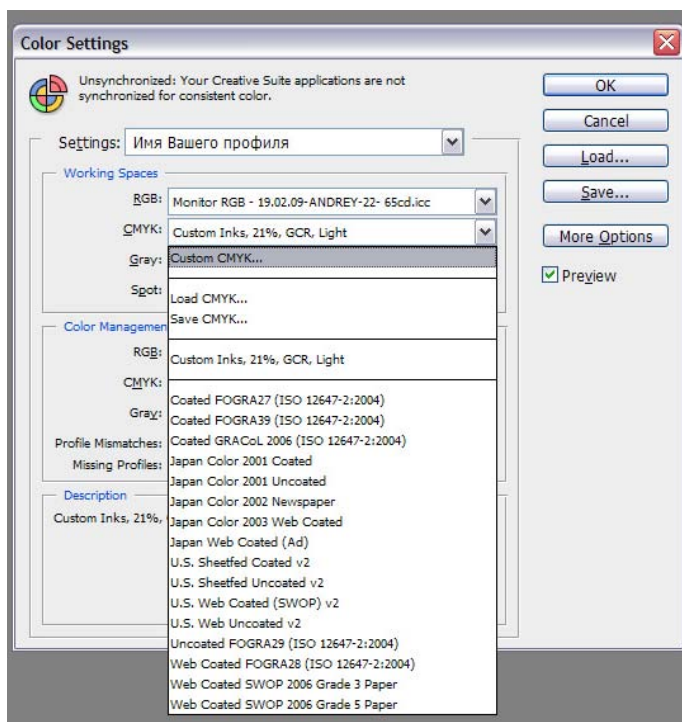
Color Settings

Unsynchronized: Your Creative Suite applications are not synchronized for consistent color.

Settings: Имя Вашего профиля

Working Spaces

RGB: Monitor RGB - 19.02.09-ANDREY-22- 65cd.icc

CMYK: Custom Inks, 21%, GCR, Light

Gray: Custom CMYK...

Spot:

Load CMYK...
Save CMYK...

Color Managemen

RGB: Custom Inks, 21%, GCR, Light

CMYK:

Gray:

Profile Mismatches:

Missing Profiles:

Description

Custom Inks, 21%,

Coated FOGRA27 (ISO 12647-2:2004)
Coated FOGRA39 (ISO 12647-2:2004)
Coated GRACoL 2006 (ISO 12647-2:2004)
Japan Color 2001 Coated
Japan Color 2001 Uncoated
Japan Color 2002 Newspaper
Japan Color 2003 Web Coated
Japan Web Coated (Ad)
U.S. Sheetfed Coated v2
U.S. Sheetfed Uncoated v2
U.S. Web Coated (SWOP) v2
U.S. Web Uncoated v2
Uncoated FOGRA29 (ISO 12647-2:2004)
Web Coated FOGRA28 (ISO 12647-2:2004)
Web Coated SWOP 2006 Grade 3 Paper
Web Coated SWOP 2006 Grade 5 Paper

OK
Cancel
Load...
Save...
More Options
Preview